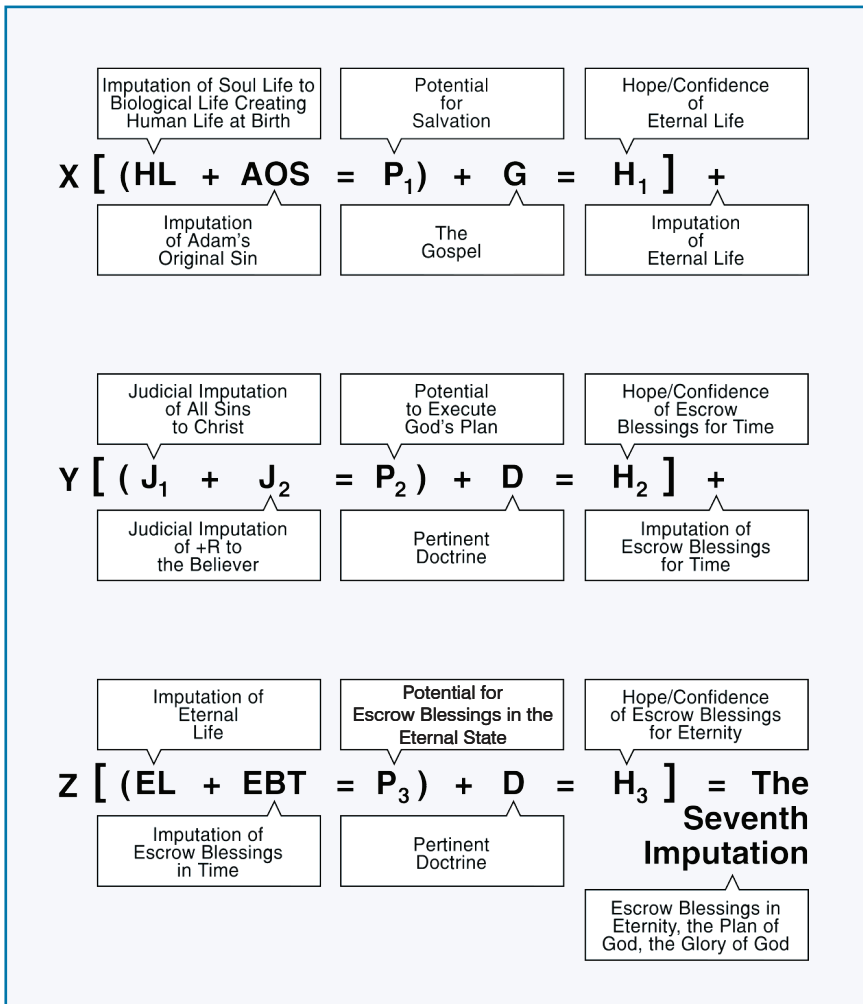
Imputation of Soul Life to Biological Life Creating Human Life at Birth

Potential for Salvation

Hope/Confidence of Eternal Life

$X [ (HL + AOS = P_1) + G = H_1 ] +$

Imputation of Adam's Original Sin

The Gospel

Imputation of Eternal Life

Judicial Imputation of All Sins to Christ

Potential to Execute God's Plan

Hope/Confidence of Escrow Blessings for Time

$Y [ (J_1 + J_2 = P_2) + D = H_2 ] +$

Judicial Imputation of +R to the Believer

Pertinent Doctrine

Imputation of Escrow Blessings for Time

Imputation of Eternal Life

Potential for Escrow Blessings in the Eternal State

Hope/Confidence of Escrow Blessings for Eternity

$Z [ (EL + EBT = P_3) + D = H_3 ]$ = The Seventh Imputation

Imputation of Escrow Blessings in Time

Pertinent Doctrine

Escrow Blessings in Eternity, the Plan of God, the Glory of God